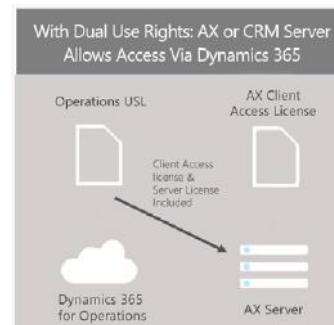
With Dual Use Rights: AX or CRM Server Allows Access Via Dynamics 365

Operations USL

AX Client Access License

Client Access license & Server License Included

Dynamics 365 for Operations

AX Server